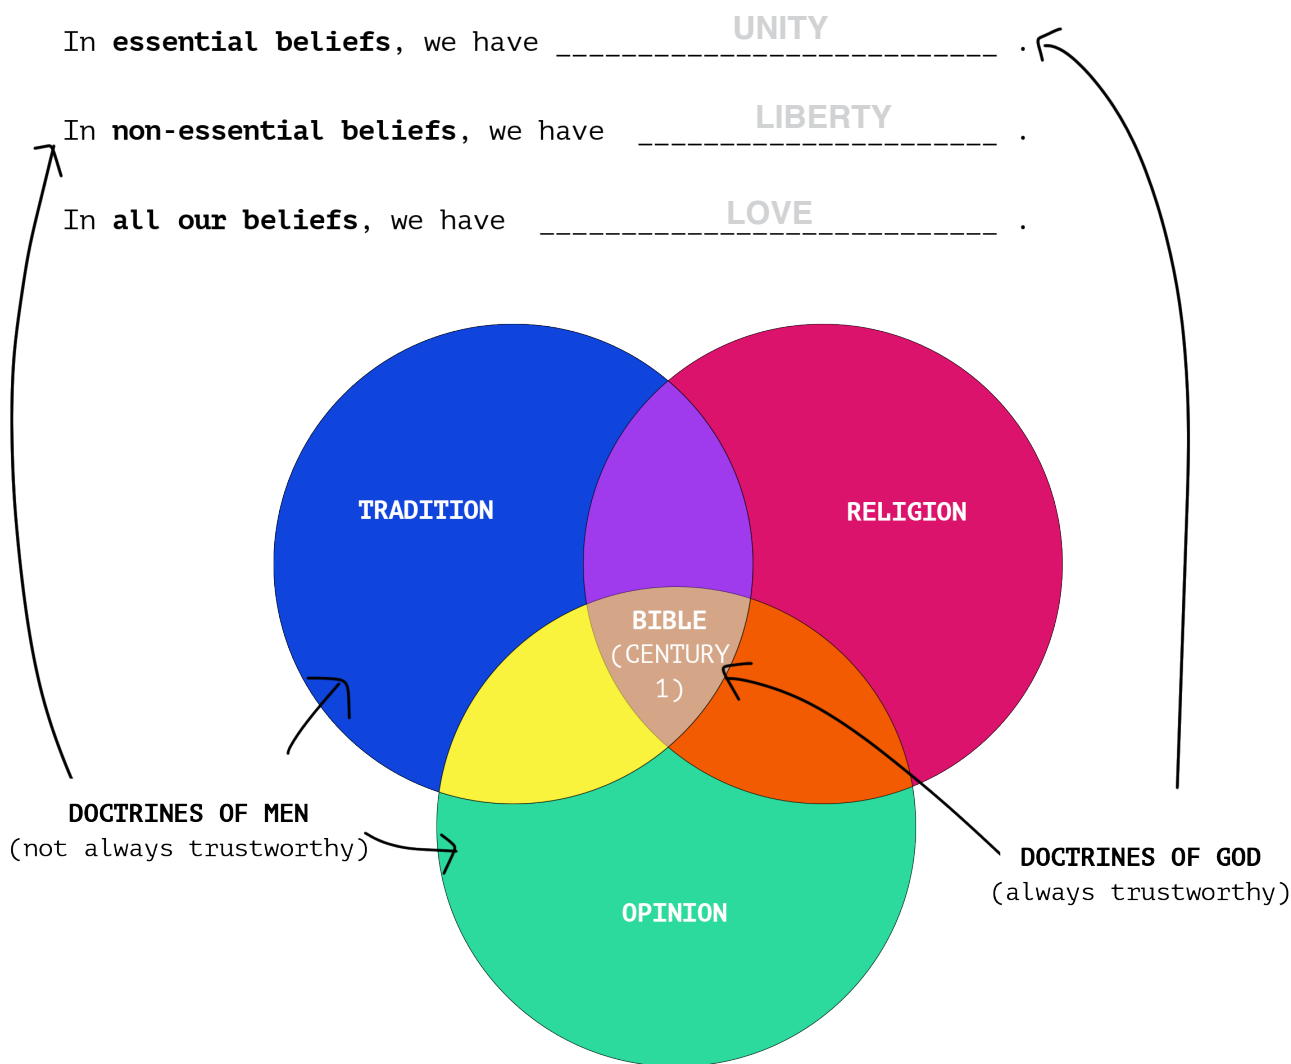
In **essential beliefs**, we have ________UNITY________ .

In **non-essential beliefs**, we have ______LIBERTY______ .

In **all our beliefs**, we have ________LOVE________ .

TRADITION

RELIGION

BIBLE (CENTURY 1)

OPINION

DOCTRINES OF MEN
(not always trustworthy)

DOCTRINES OF GOD
(always trustworthy)